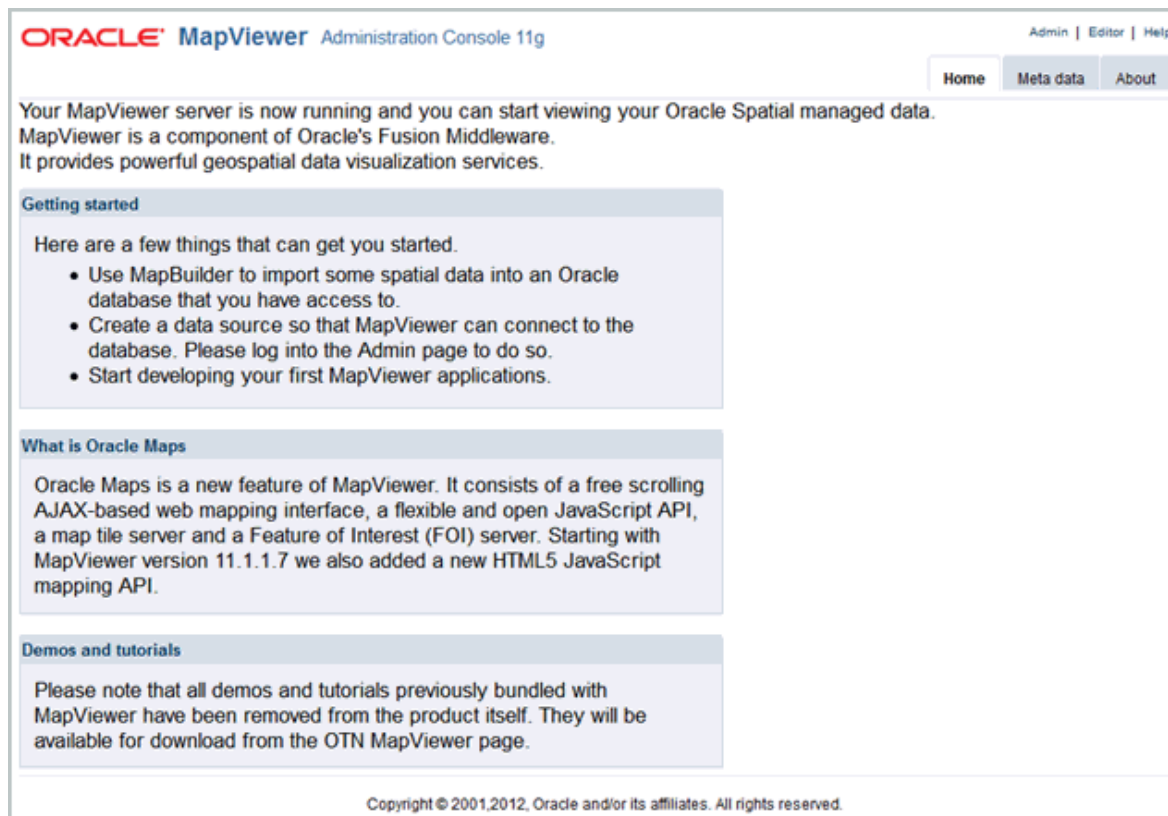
ORACLE MapViewer Administration Console 11g

Admin | Editor | Help

Home | Meta data | About

Your MapViewer server is now running and you can start viewing your Oracle Spatial managed data.
MapViewer is a component of Oracle's Fusion Middleware.
It provides powerful geospatial data visualization services.

Getting started

Here are a few things that can get you started.
- Use MapBuilder to import some spatial data into an Oracle database that you have access to.
- Create a data source so that MapViewer can connect to the database. Please log into the Admin page to do so.
- Start developing your first MapViewer applications.

What is Oracle Maps

Oracle Maps is a new feature of MapViewer. It consists of a free scrolling AJAX-based web mapping interface, a flexible and open JavaScript API, a map tile server and a Feature of Interest (FOI) server. Starting with MapViewer version 11.1.1.7 we also added a new HTML5 JavaScript mapping API.

Demos and tutorials

Please note that all demos and tutorials previously bundled with MapViewer have been removed from the product itself. They will be available for download from the OTN MapViewer page.

Copyright © 2001,2012, Oracle and/or its affiliates. All rights reserved.